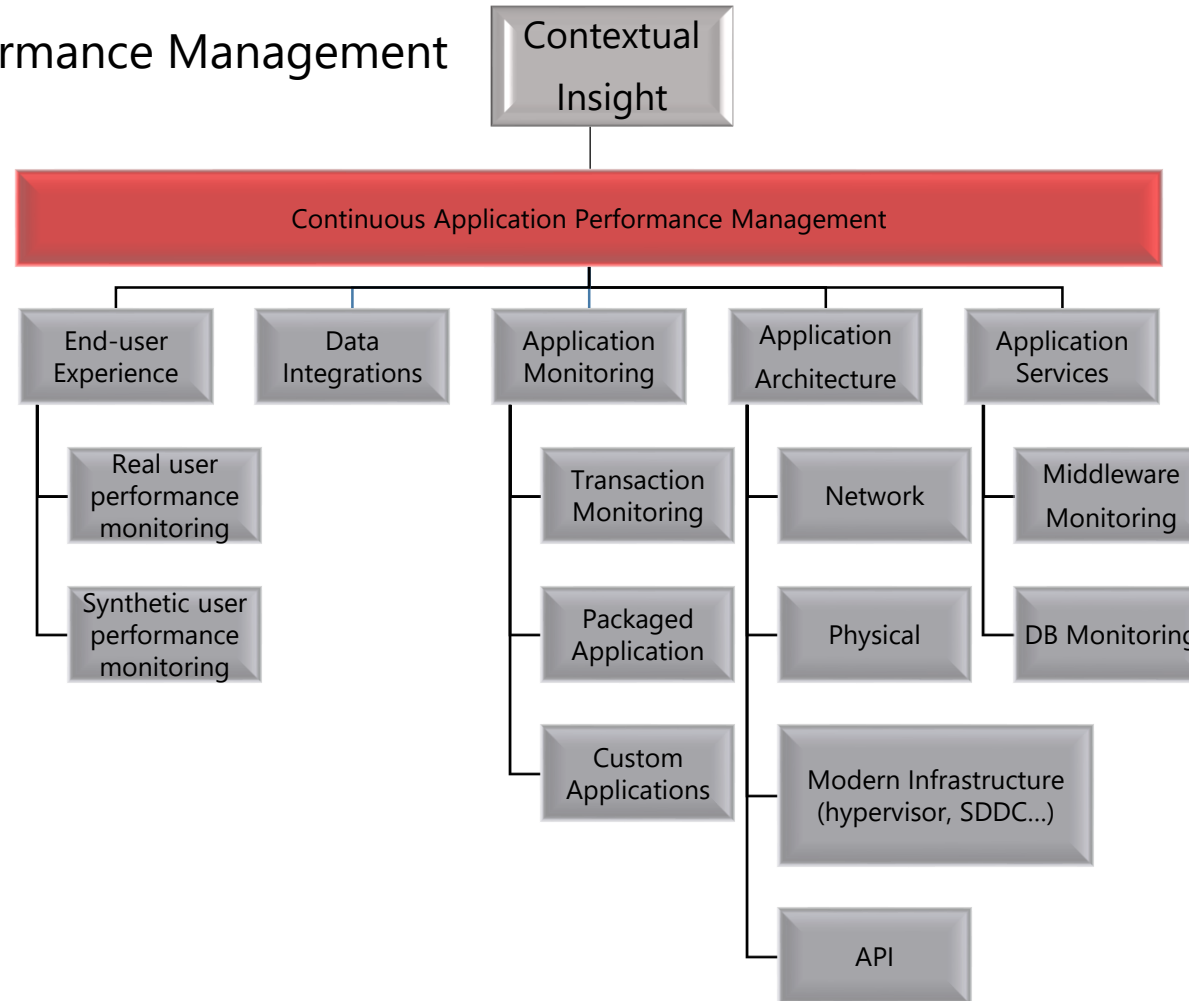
rmance Management

Contextual Insight

Continuous Application Performance Management

End-user Experience

Real user performance monitoring

Synthetic user performance monitoring

Data Integrations

Application Monitoring

Transaction Monitoring

Packaged Application

Custom Applications

Application Architecture

Network

Physical

Modern Infrastructure (hypervisor, SDDC…)

API

Application Services

Middleware Monitoring

DB Monitorin